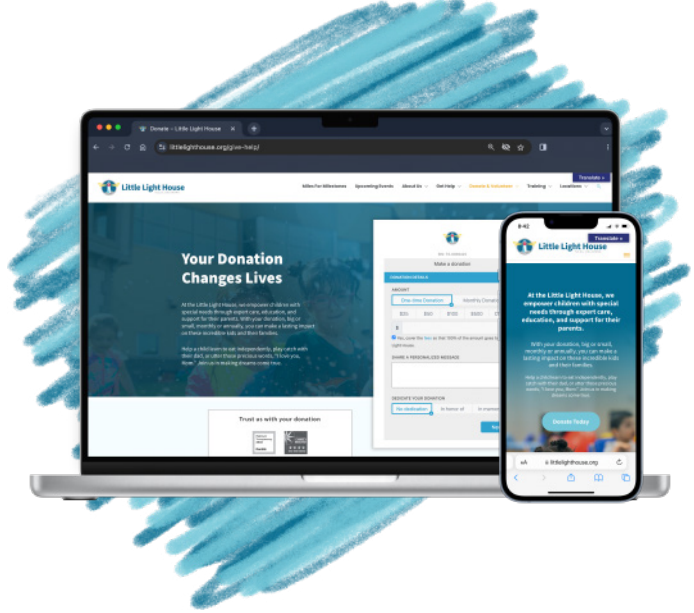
Donate – Little Light House

littlelighthouse.org/give-help/

Translate »

Little Light House

Miles for Milestones Upcoming Events About Us Get Help Donate & Volunteer Training Locations

Your Donation Changes Lives

At the Little Light House, we empower children with special needs through expert care, education, and support for their parents. With your donation, big or small, monthly or annually, you can make a lasting impact on these incredible kids and their families.

Help a child learn to eat independently, play catch with their dad, or utter those precious words, "I love you, Mom." Join us in making dreams come true.

Make a donation

DONATION DETAILS

AMOUNT

One-time Donation

Monthly Donation

$25 $50 $100 $500 $1

$

Yes, cover the fees so that 100% of the amount goes to

SHARE A PERSONALIZED MESSAGE

DEDICATE YOUR DONATION

No dedication

In honor of

In memory

Trust us with your donation

9:42

Translate »

Little Light House

At the Little Light House, we empower children with special needs through expert care, education, and support for their parents.

With your donation, big or small, monthly or annually, you can make a lasting impact on these incredible kids and their families.

Help a child learn to eat independently, play catch with their dad, or utter those precious words, "I love you, Mom." Join us in making dreams come true.

Donate Today

AA littlelighthouse.org